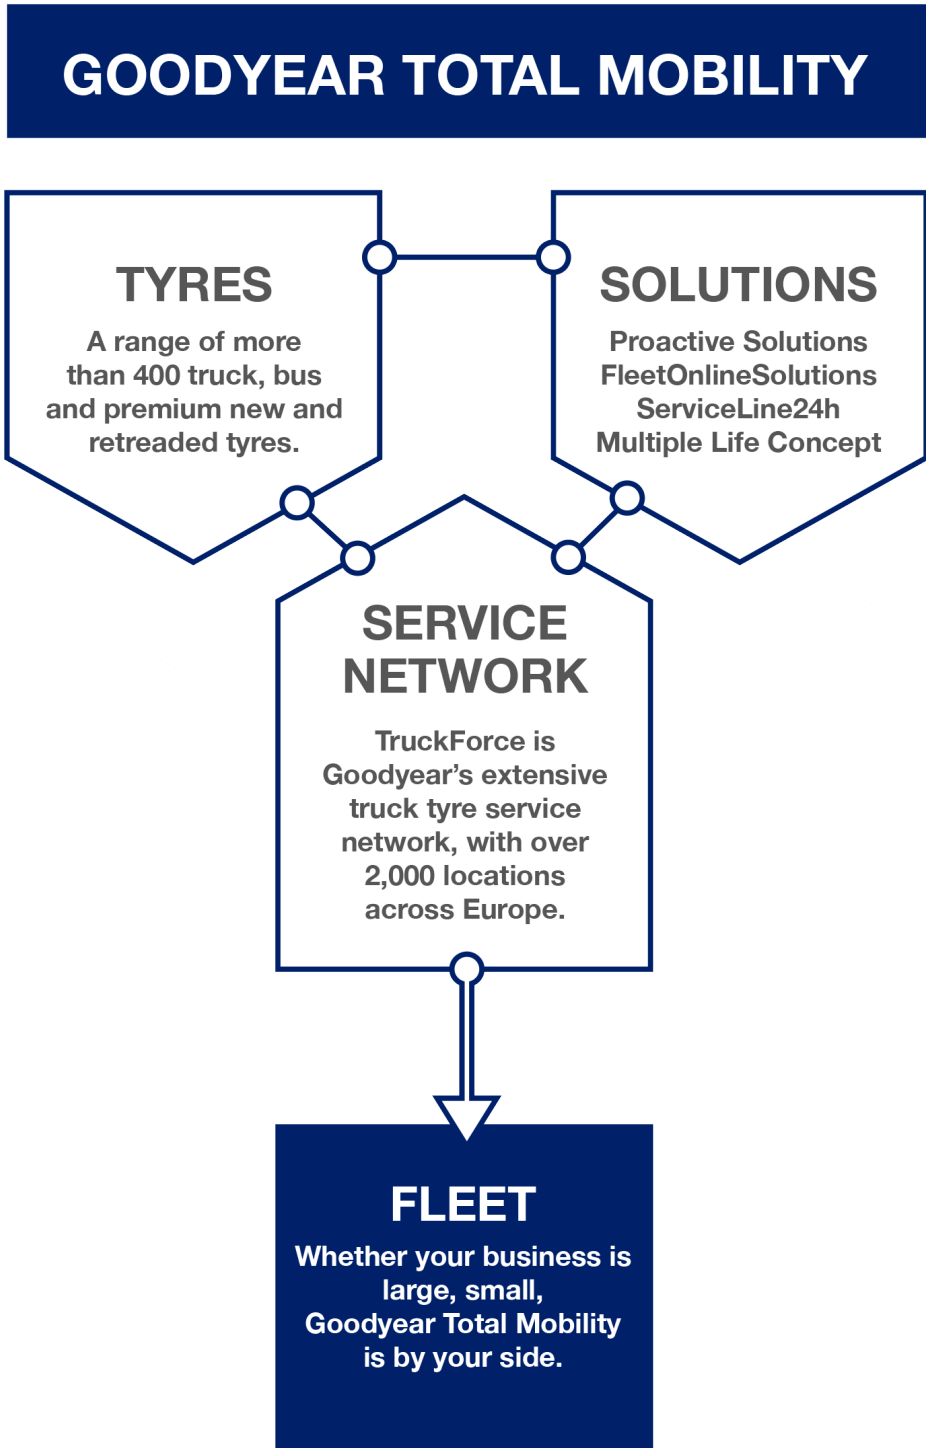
GOODYEAR TOTAL MOBILITY

TYRES

A range of more than 400 truck, bus and premium new and retreaded tyres.

SOLUTIONS

Proactive Solutions
FleetOnlineSolutions
ServiceLine24h
Multiple Life Concept

SERVICE NETWORK

TruckForce is Goodyear's extensive truck tyre service network, with over 2,000 locations across Europe.

FLEET

Whether your business is large, small, Goodyear Total Mobility is by your side.